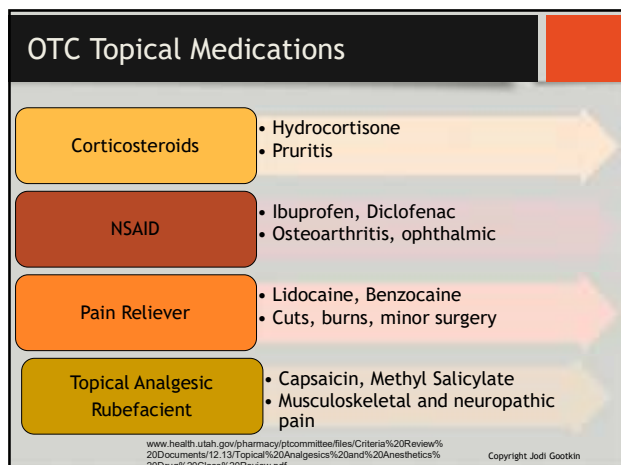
OTC Topical Medications

Corticosteroids

• Hydrocortisone
• Pruritis

NSAID

• Ibuprofen, Diclofenac
• Osteoarthritis, ophthalmic

Pain Reliever

• Lidocaine, Benzocaine
• Cuts, burns, minor surgery

Topical Analgesic Rubefacient

• Capsaicin, Methyl Salicylate
• Musculoskeletal and neuropathic pain

www.health.utah.gov/pharmacy/ptcommittee/files/Criteria%20Review%20Documents/12.13/Topical%20Analgesics%20and%20Anesthetics%20Drug%20Class%20Review.pdf

Copyright Jodi Gootkin